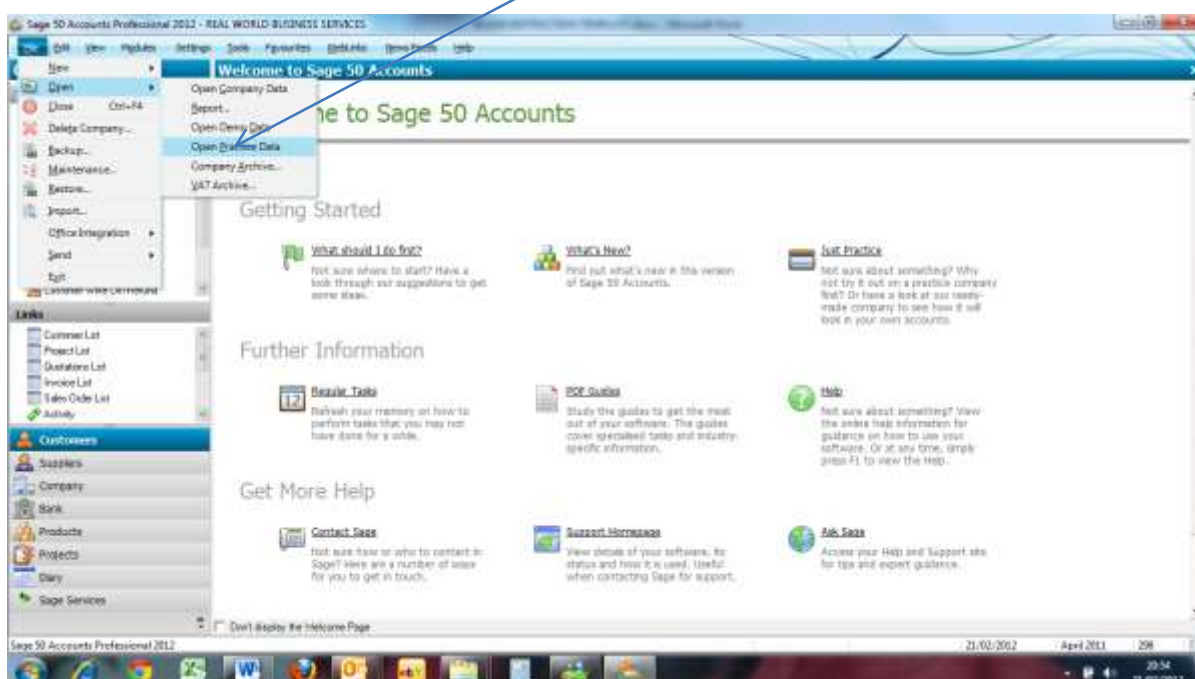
Sage 50 Accounts Professional 2012 - REAL WORLD BUSINESS SERVICES

File Edit View Modules Settings Tools Favourites WebLinks News Feeds Help

New
Open
Close Ctrl+F4
Delete Company...
Backup...
Maintenance...
Restore...
Import...
Office Integration
Send
Exit

Open Company Data
Report...
Open Demo Data
Open Practice Data
Company Archive...
VAT Archive...

Customer Write Off/Refund

Links
Customer List
Project List
Quotations List
Invoice List
Sales Order List
Activity

Customers
Suppliers
Company
Bank
Products
Projects
Diary
Sage Services

Welcome to Sage 50 Accounts

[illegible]e to Sage 50 Accounts

Getting Started

What should I do first?
Not sure where to start? Have a look through our suggestions to get some ideas.

What's New?
Find out what's new in this version of Sage 50 Accounts.

Just Practice
Not sure about something? Why not try it out on a practice company first? Or have a look at our ready-made company to see how it will look in your own accounts.

Further Information

Regular Tasks
Refresh your memory on how to perform tasks that you may not have done for a while.

PDF Guides
Study the guides to get the most out of your software. The guides cover specialised tasks and industry-specific information.

Help
Not sure about something? View the online help information for guidance on how to use your software. Or at any time, simply press F1 to view the Help.

Get More Help

Contact Sage
Not sure how or who to contact in Sage? Here are a number of ways for you to get in touch.

Support Homepage
View details of your software, its status and how it is used. Useful when contacting Sage for support.

Ask Sage
Access your Help and Support site for tips and expert guidance.

Don't display the Welcome Page

Sage 50 Accounts Professional 2012 21/02/2012 April 2011 298

20:54